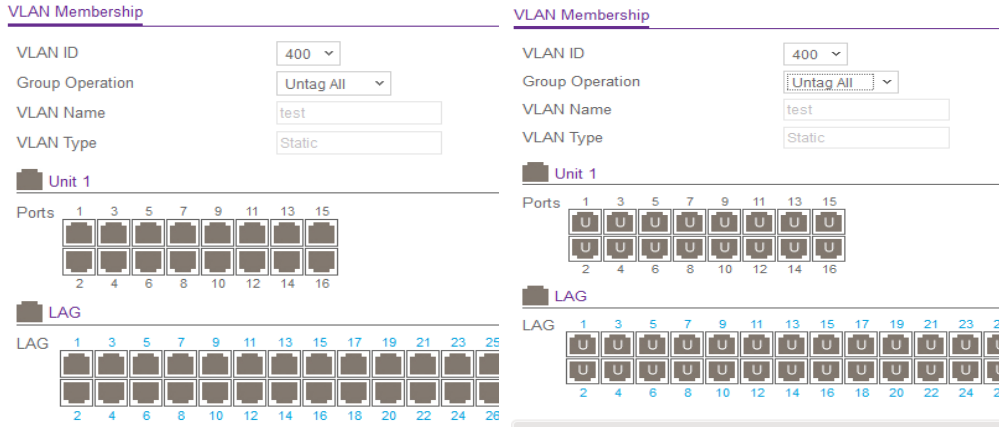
VLAN Membership

VLAN ID 400

Group Operation Untag All

VLAN Name test

VLAN Type Static

Unit 1

Ports 1 3 5 7 9 11 13 15

2 4 6 8 10 12 14 16

LAG

LAG 1 3 5 7 9 11 13 15 17 19 21 23 25

2 4 6 8 10 12 14 16 18 20 22 24 26

VLAN Membership

VLAN ID 400

Group Operation Untag All

VLAN Name test

VLAN Type Static

Unit 1

Ports 1 3 5 7 9 11 13 15

U U U U U U U U

U U U U U U U U

2 4 6 8 10 12 14 16

LAG

LAG 1 3 5 7 9 11 13 15 17 19 21 23 2

U U U U U U U U U U U U

U U U U U U U U U U U U

2 4 6 8 10 12 14 16 18 20 22 24